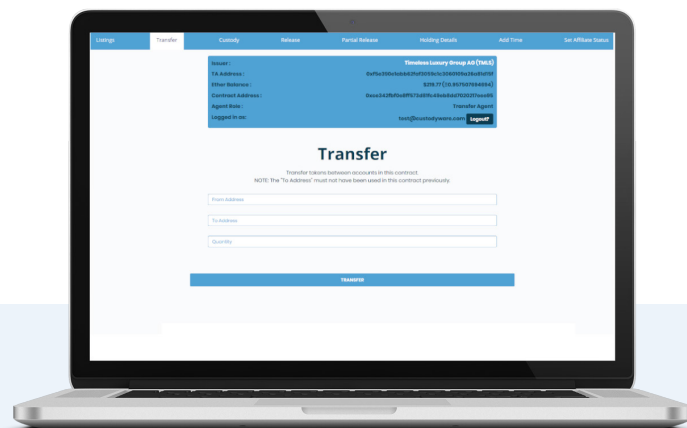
Listings Transfer Custody Release Partial Release Holding Details Add Time Set Affiliate Status

Issuer : Timeless Luxury Group AG (TMLS)
TA Address : 0xf5e306cfcbb63f0f3059c1c3060f69a36c81a15f
Ether Balance : $219.77 (0.957057664694)
Contract Address : 0xee242fbf0e8ff572d69c49ebddd1f2021faee95
Agent Role : Transfer Agent
Logged in as: test@icustodyxxxx.com Logout?

Transfer

Transfer tokens between accounts in this contract.
NOTE: The "To Address" must not have been used in this contract previously.

From Address

To Address

Quantity

TRANSFER